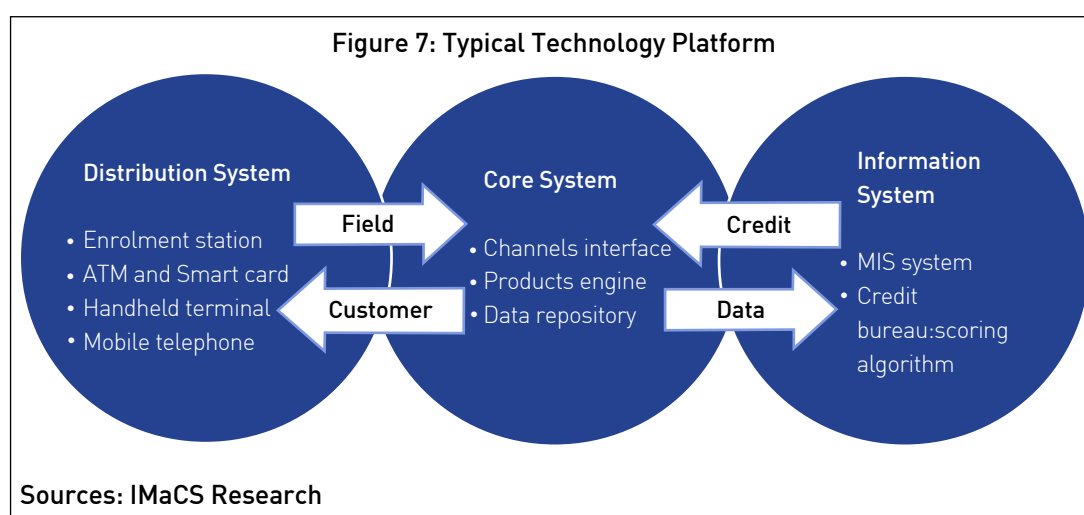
Figure 7: Typical Technology Platform

Distribution System

• Enrolment station
• ATM and Smart card
• Handheld terminal
• Mobile telephone

Field

Customer

Core System

• Channels interface
• Products engine
• Data repository

Credit

Data

Information System

• MIS system
• Credit bureau:scoring algorithm

Sources: IMaCS Research